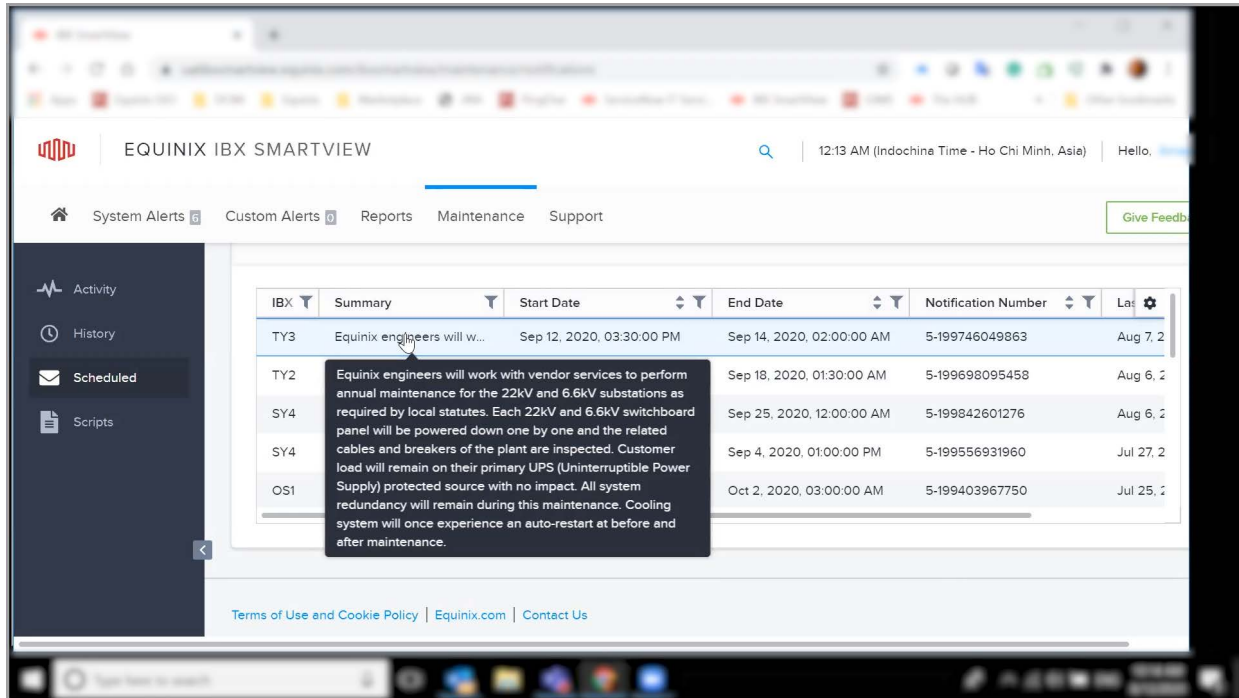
EQUINIX IBX SMARTVIEW

12:13 AM (Indochina Time - Ho Chi Minh, Asia) | Hello, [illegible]

System Alerts 6 Custom Alerts 0 Reports Maintenance Support

Give Feedb

Activity
History
Scheduled
Scripts

| IBX | Summary | Start Date | End Date | Notification Number | La |
|---|---|---|---|---|---|
| TY3 | Equinix engineers will w... | Sep 12, 2020, 03:30:00 PM | Sep 14, 2020, 02:00:00 AM | 5-199746049863 | Aug 7, 2 |
| TY2 | | | Sep 18, 2020, 01:30:00 AM | 5-199698095458 | Aug 6, 2 |
| SY4 | | | Sep 25, 2020, 12:00:00 AM | 5-199842601276 | Aug 6, 2 |
| SY4 | | | Sep 4, 2020, 01:00:00 PM | 5-199556931960 | Jul 27, 2 |
| OS1 | | | Oct 2, 2020, 03:00:00 AM | 5-199403967750 | Jul 25, 2 |

Equinix engineers will work with vendor services to perform annual maintenance for the 22kV and 6.6kV substations as required by local statutes. Each 22kV and 6.6kV switchboard panel will be powered down one by one and the related cables and breakers of the plant are inspected. Customer load will remain on their primary UPS (Uninterruptible Power Supply) protected source with no impact. All system redundancy will remain during this maintenance. Cooling system will once experience an auto-restart at before and after maintenance.

Terms of Use and Cookie Policy | Equinix.com | Contact Us

Type here to search